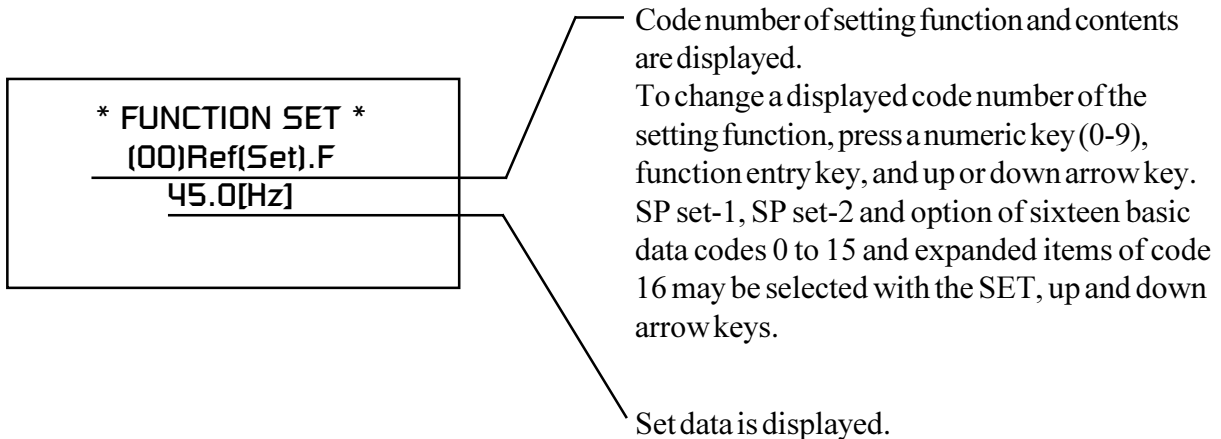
* FUNCTION SET *
(00)Ref(Set).F
45.0[Hz]

Code number of setting function and contents are displayed.
To change a displayed code number of the setting function, press a numeric key (0-9), function entry key, and up or down arrow key. SP set-1, SP set-2 and option of sixteen basic data codes 0 to 15 and expanded items of code 16 may be selected with the SET, up and down arrow keys.

Set data is displayed.